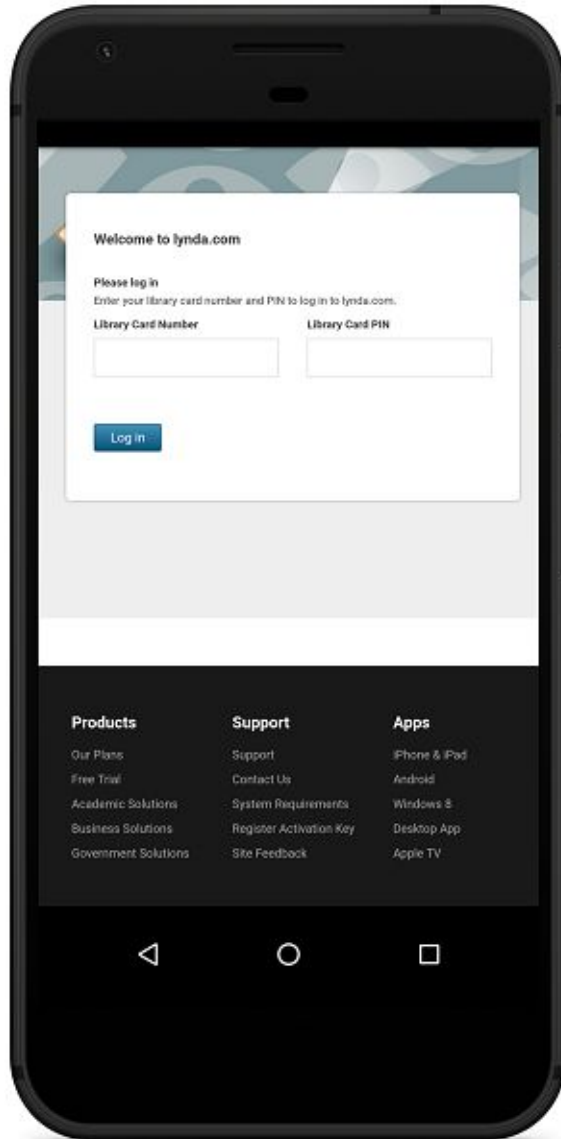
Welcome to lynda.com

Please log in
Enter your library card number and PIN to log in to lynda.com.

Library Card Number

Library Card PIN

Log in

Products
Our Plans
Free Trial
Academic Solutions
Business Solutions
Government Solutions

Support
Support
Contact Us
System Requirements
Register Activation Key
Site Feedback

Apps
iPhone & iPad
Android
Windows 8
Desktop App
Apple TV